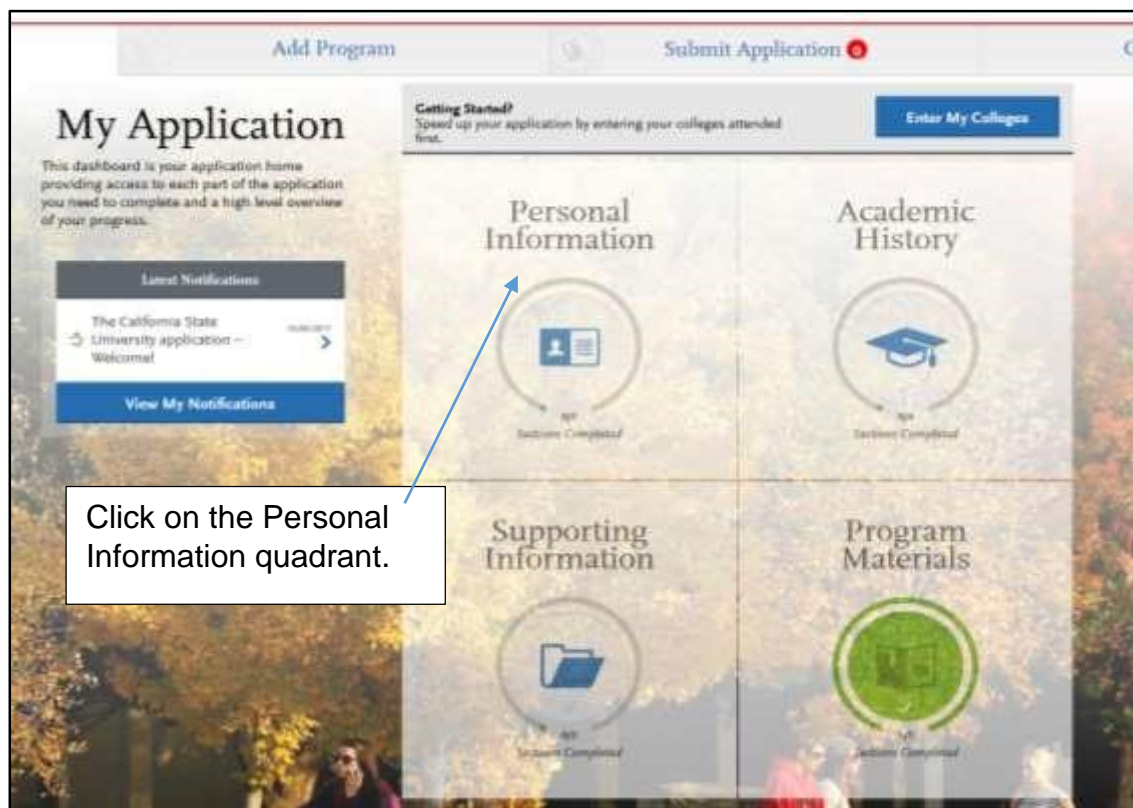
Add Program

Submit Application

C

My Application

This dashboard is your application home providing access to each part of the application you need to complete and a high level overview of your progress.

Latest Notifications

The California State University application – Welcome!

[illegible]

View My Notifications

Getting Started?
Speed up your application by entering your colleges attended first.

Enter My Colleges

Personal Information

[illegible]
Sections Completed

Academic History

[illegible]
Sections Completed

Supporting Information

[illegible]
Sections Completed

Program Materials

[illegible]
Sections Completed

Click on the Personal Information quadrant.